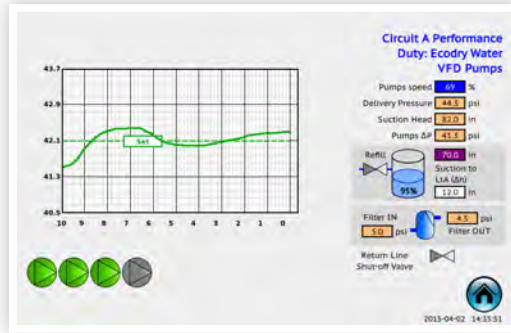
Circuit A Performance
Duty: Ecodry Water
VFD Pumps

43.7
42.9
42.1
41.3
40.5

Set

10 9 8 7 6 5 4 3 2 1 0

Pumps speed 69 %
Delivery Pressure 44.5 psi
Suction Head 82.0 in
Pumps ΔP 41.5 psi

Refill
70.0 in
95%
Suction to LtA (Δh)
12.0 in

Filter IN
5.0 psi
4.5 psi
Filter OUT

Return Line Shut-off Valve

2015-04-02 14:35:51